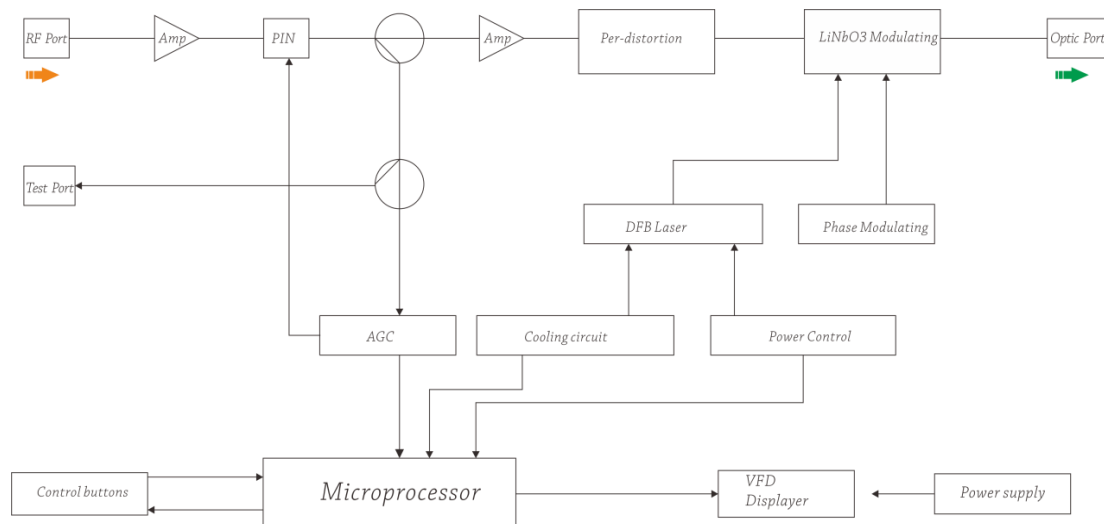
RF Port

Amp

PIN

Amp

Per-distortion

LiNbO3 Modulating

Optic Port

Test Port

DFB Laser

Phase Modulating

AGC

Cooling circuit

Power Control

Control buttons

Microprocessor

VFD Displayer

Power supply